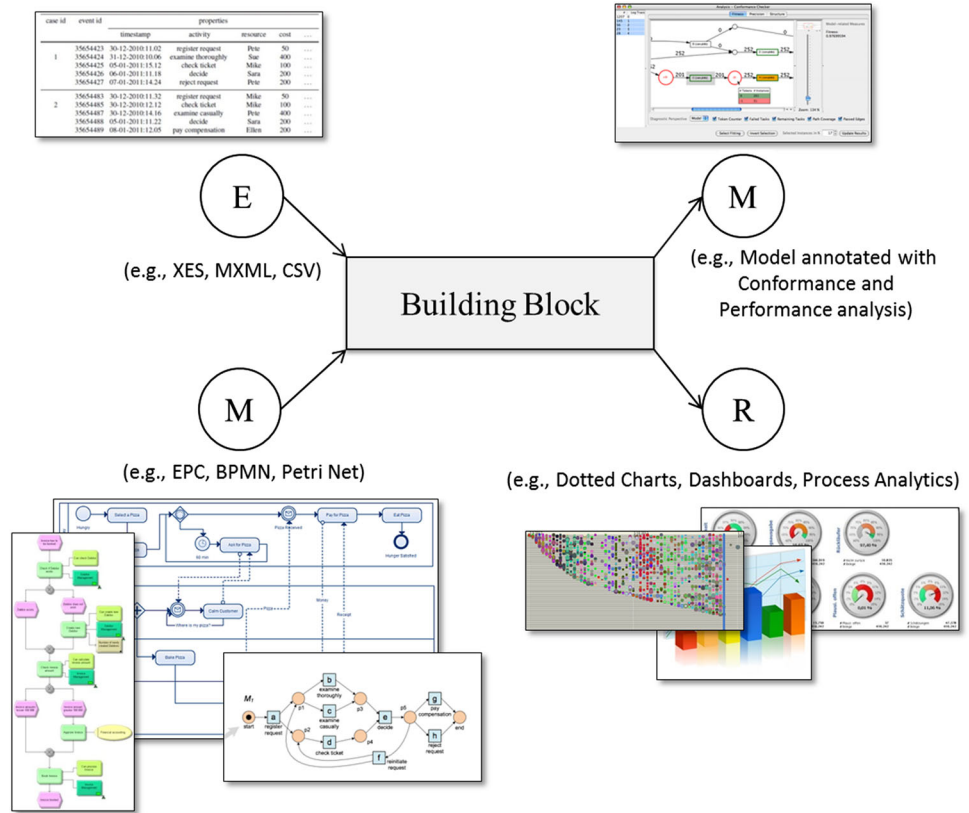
| case id | event id | timestamp | activity | resource | cost | ... |
|---|---|---|---|---|---|---|
| 1 | 35654423 | 30-12-2010:11.02 | register request | Pete | 50 | ... |
| | 35654424 | 31-12-2010:10.06 | examine thoroughly | Sue | 400 | ... |
| | 35654425 | 05-01-2011:15.12 | check ticket | Mike | 100 | ... |
| | 35654426 | 06-01-2011:11.18 | decide | Sara | 200 | ... |
| | 35654427 | 07-01-2011:14.24 | reject request | Pete | 200 | ... |
| 2 | 35654483 | 30-12-2010:11.32 | register request | Mike | 50 | ... |
| | 35654485 | 30-12-2010:12.12 | check ticket | Mike | 100 | ... |
| | 35654487 | 30-12-2010:14.16 | examine casually | Pete | 400 | ... |
| | 35654488 | 05-01-2011:11.22 | decide | Sara | 200 | ... |
| | 35654489 | 08-01-2011:12.05 | pay compensation | Ellen | 200 | ... |

properties

E

(e.g., XES, MXML, CSV)

Building Block

M

(e.g., EPC, BPMN, Petri Net)

M

(e.g., Model annotated with Conformance and Performance analysis)

R

(e.g., Dotted Charts, Dashboards, Process Analytics)

Hungry
Select a Pizza
Pizza Received
Pay for Pizza
Eat Pizza
Hunger Satisfied
60 min
Ask for Pizza
Calm Customer
Where is my pizza?
Bake Pizza
Pizza
Money
Receipt

$M_1$
start
a
register request
b
examine thoroughly
c
examine casually
d
check ticket
e
decide
f
reinitiate request
g
pay compensation
h
reject request
end
p1
p2
p3
p4
p5

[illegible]